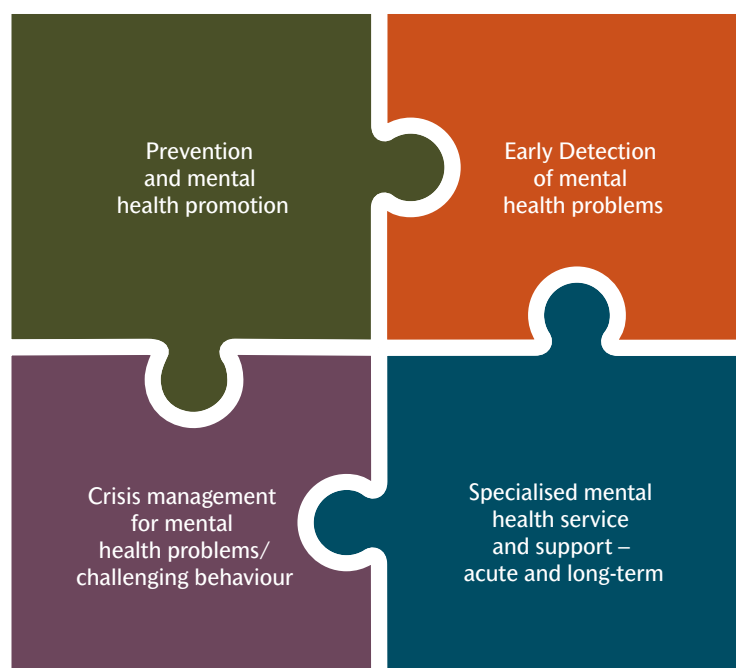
Prevention and mental health promotion

Early Detection of mental health problems

Crisis management for mental health problems/ challenging behaviour

Specialised mental health service and support – acute and long-term